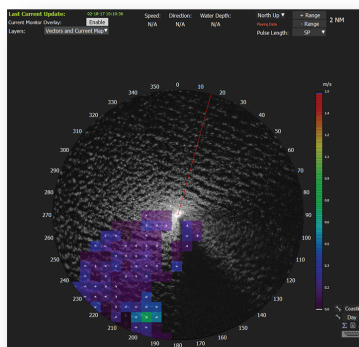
Last Current Update: 02-18-17 15:19:58
Current Monitor Overlay: Enable
Layers: Vectors and Current Map
Speed: N/A
Direction: N/A
Water Depth: N/A
North Up
+ Range
- Range
Pulse Length: SP
2 NM
m/s
350
0
10
20
30
340
330
40
320
50
310
60
300
70
290
80
280
90
270
100
260
110
250
120
240
130
230
140
220
150
210
160
200
170
190
180
Coast
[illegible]